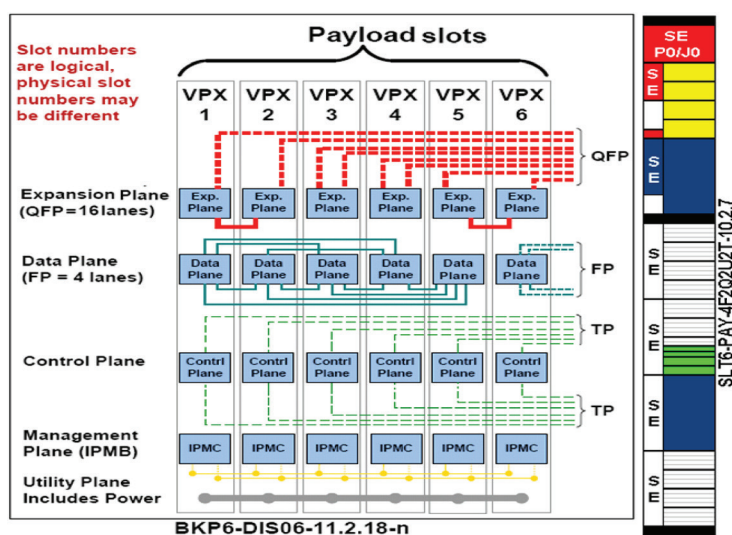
Payload slots

Slot numbers are logical, physical slot numbers may be different

VPX 1
VPX 2
VPX 3
VPX 4
VPX 5
VPX 6

QFP

Expansion Plane (QFP=16lanes)

Exp. Plane
Exp. Plane
Exp. Plane
Exp. Plane
Exp. Plane
Exp. Plane

Data Plane (FP = 4 lanes)

Data Plane
Data Plane
Data Plane
Data Plane
Data Plane
Data Plane

FP

TP

Control Plane

Contrl Plane
Contrl Plane
Contrl Plane
Contrl Plane
Contrl Plane
Contrl Plane

TP

Management Plane (IPMB)

IPMC
IPMC
IPMC
IPMC
IPMC
IPMC

Utility Plane Includes Power

BKP6-DIS06-11.2.18-n

SE P0/J0

S E

S E

S E

S E

S E

S E

SLT6-PAY-4F2Q2U2T-10.2.7